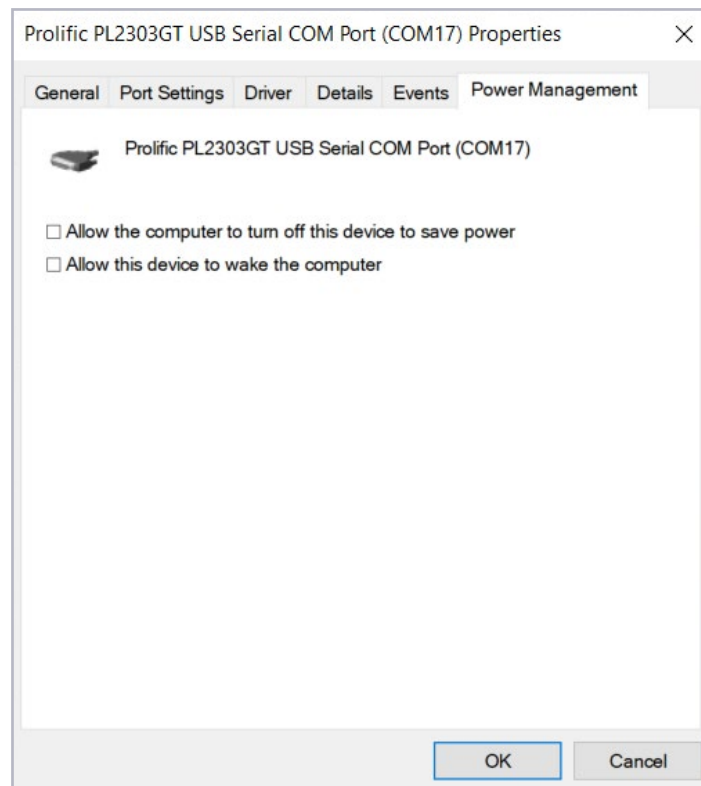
Prolific PL2303GT USB Serial COM Port (COM17) Properties ×

General Port Settings Driver Details Events Power Management

Prolific PL2303GT USB Serial COM Port (COM17)

☐ Allow the computer to turn off this device to save power
☐ Allow this device to wake the computer

OK Cancel